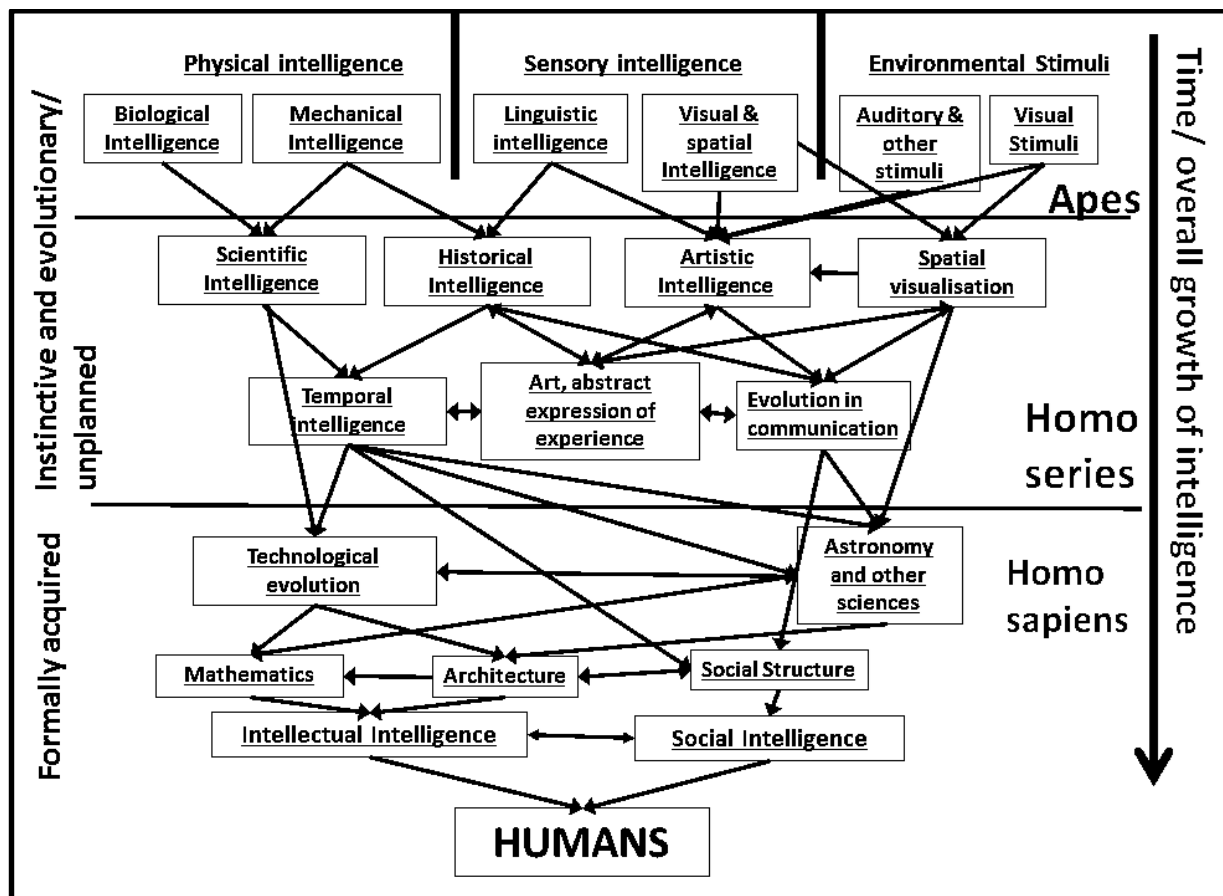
Physical intelligence

Sensory intelligence

Environmental Stimuli

Time/ overall growth of intelligence

Instinctive and evolutionary/ unplanned

Biological Intelligence

Mechanical Intelligence

Linguistic intelligence

Visual & spatial Intelligence

Auditory & other stimuli

Visual Stimuli

Apes

Scientific Intelligence

Historical Intelligence

Artistic Intelligence

Spatial visualisation

Temporal intelligence

Art, abstract expression of experience

Evolution in communication

Homo series

Formally acquired

Technological evolution

Astronomy and other sciences

Homo sapiens

Mathematics

Architecture

Social Structure

Intellectual Intelligence

Social Intelligence

HUMANS